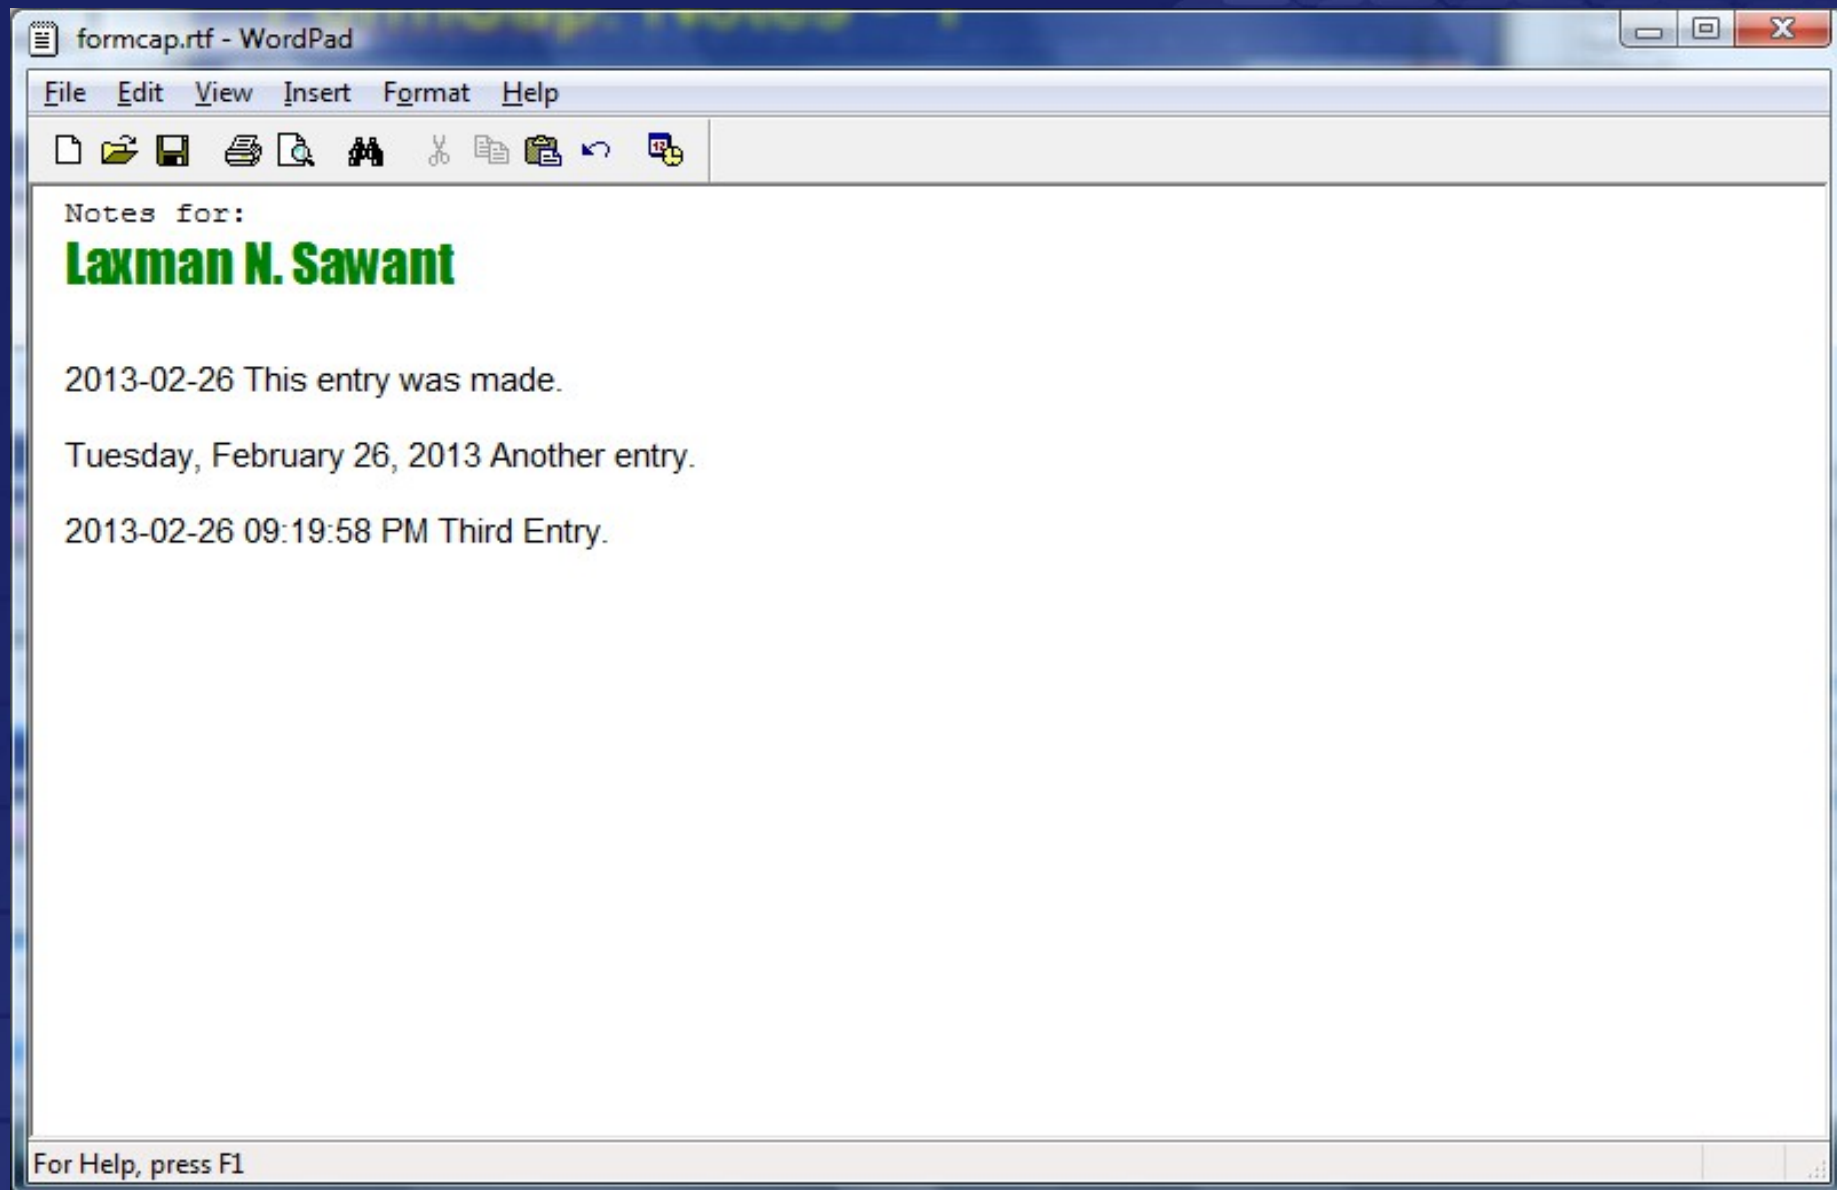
formcap.rtf - WordPad

File Edit View Insert Format Help

Notes for:
Laxman N. Sawant

2013-02-26 This entry was made.

Tuesday, February 26, 2013 Another entry.

2013-02-26 09:19:58 PM Third Entry.

For Help, press F1